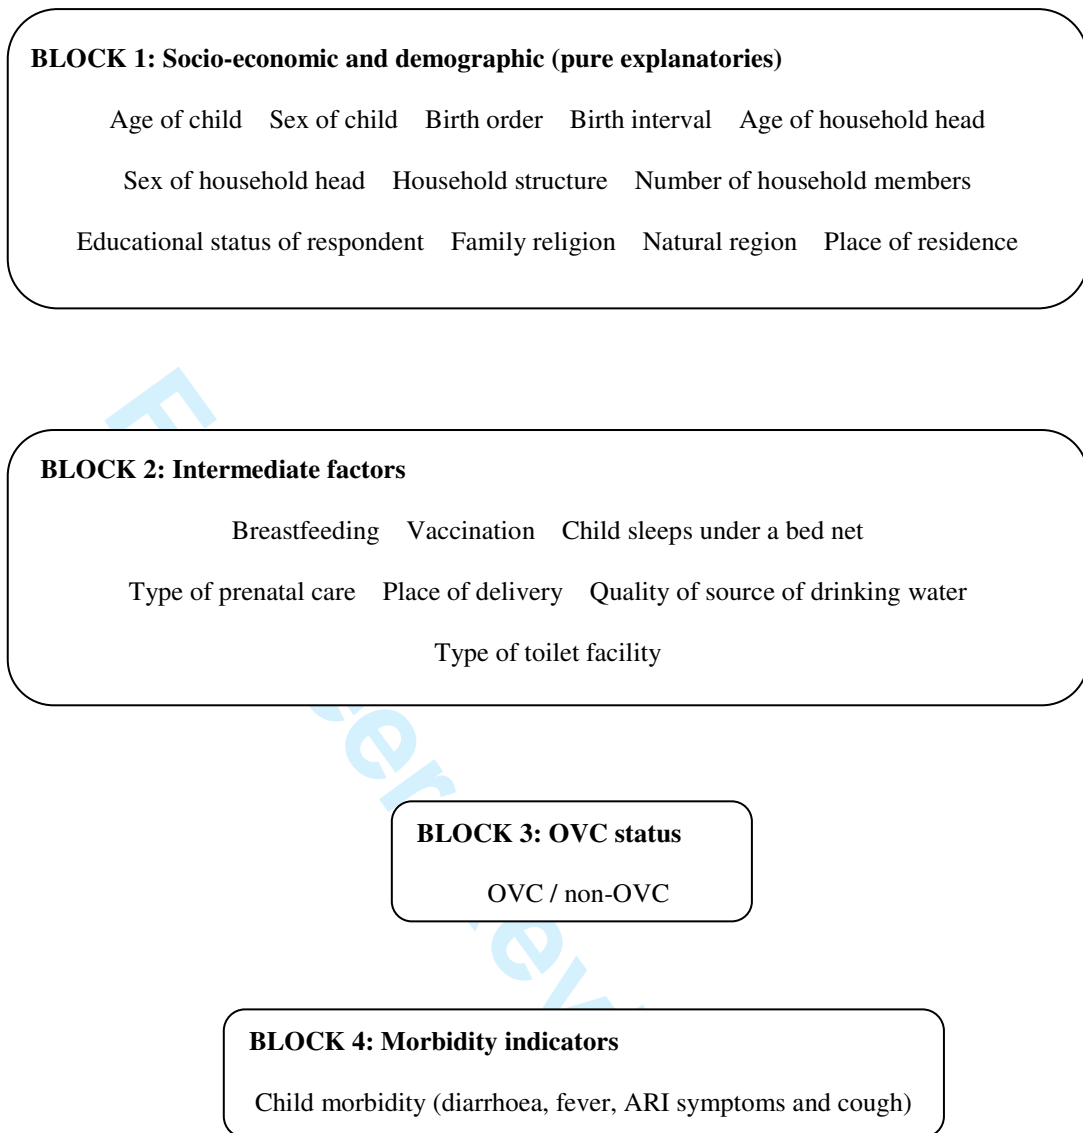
BLOCK 1: Socio-economic and demographic (pure explanatories)

Age of child Sex of child Birth order Birth interval Age of household head

Sex of household head Household structure Number of household members

Educational status of respondent Family religion Natural region Place of residence

BLOCK 2: Intermediate factors

Breastfeeding Vaccination Child sleeps under a bed net

Type of prenatal care Place of delivery Quality of source of drinking water

Type of toilet facility

BLOCK 3: OVC status

OVC / non-OVC

BLOCK 4: Morbidity indicators

Child morbidity (diarrhoea, fever, ARI symptoms and cough)